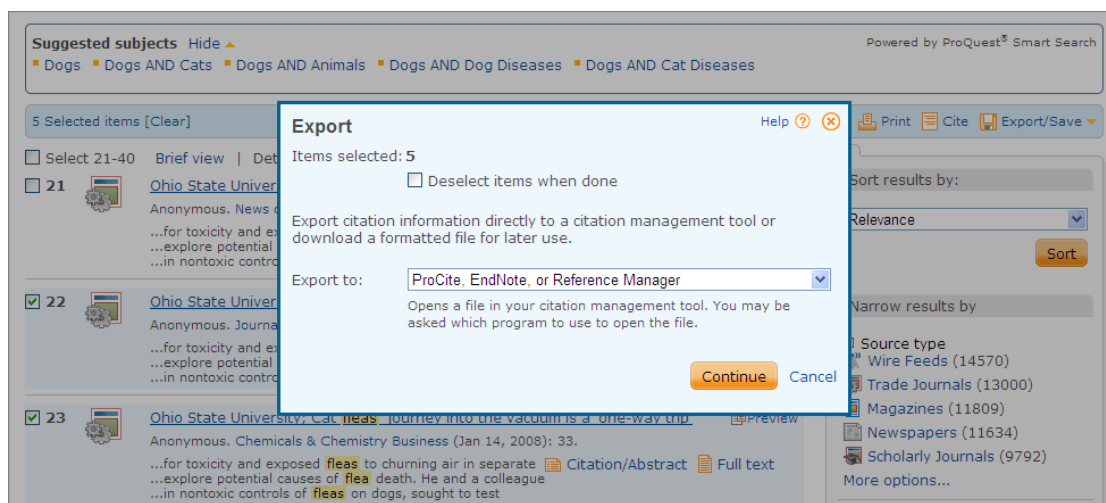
Suggested subjects Hide
Powered by ProQuest® Smart Search
Dogs   Dogs AND Cats   Dogs AND Animals   Dogs AND Dog Diseases   Dogs AND Cat Diseases

5 Selected items [Clear]
Print   Cite   Export/Save

Select 21-40   Brief view | Det

21   Ohio State Univer
Anonymous. News c
...for toxicity and ex
...explore potential
...in nontoxic contro

22   Ohio State Univer
Anonymous. Journa
...for toxicity and ex
...explore potential
...in nontoxic contro

23   Ohio State University; Cat fleas' journey into the vacuum is a 'one-way trip'   Preview
Anonymous. Chemicals & Chemistry Business (Jan 14, 2008): 33.
...for toxicity and exposed fleas to churning air in separate   Citation/Abstract   Full text
...explore potential causes of flea death. He and a colleague
...in nontoxic controls of fleas on dogs, sought to test

Export
Help
Items selected: 5
Deselect items when done
Export citation information directly to a citation management tool or download a formatted file for later use.
Export to: ProCite, EndNote, or Reference Manager
Opens a file in your citation management tool. You may be asked which program to use to open the file.
Continue   Cancel

Sort results by:
Relevance
Sort
Narrow results by
Source type
Wire Feeds (14570)
Trade Journals (13000)
Magazines (11809)
Newspapers (11634)
Scholarly Journals (9792)
More options...